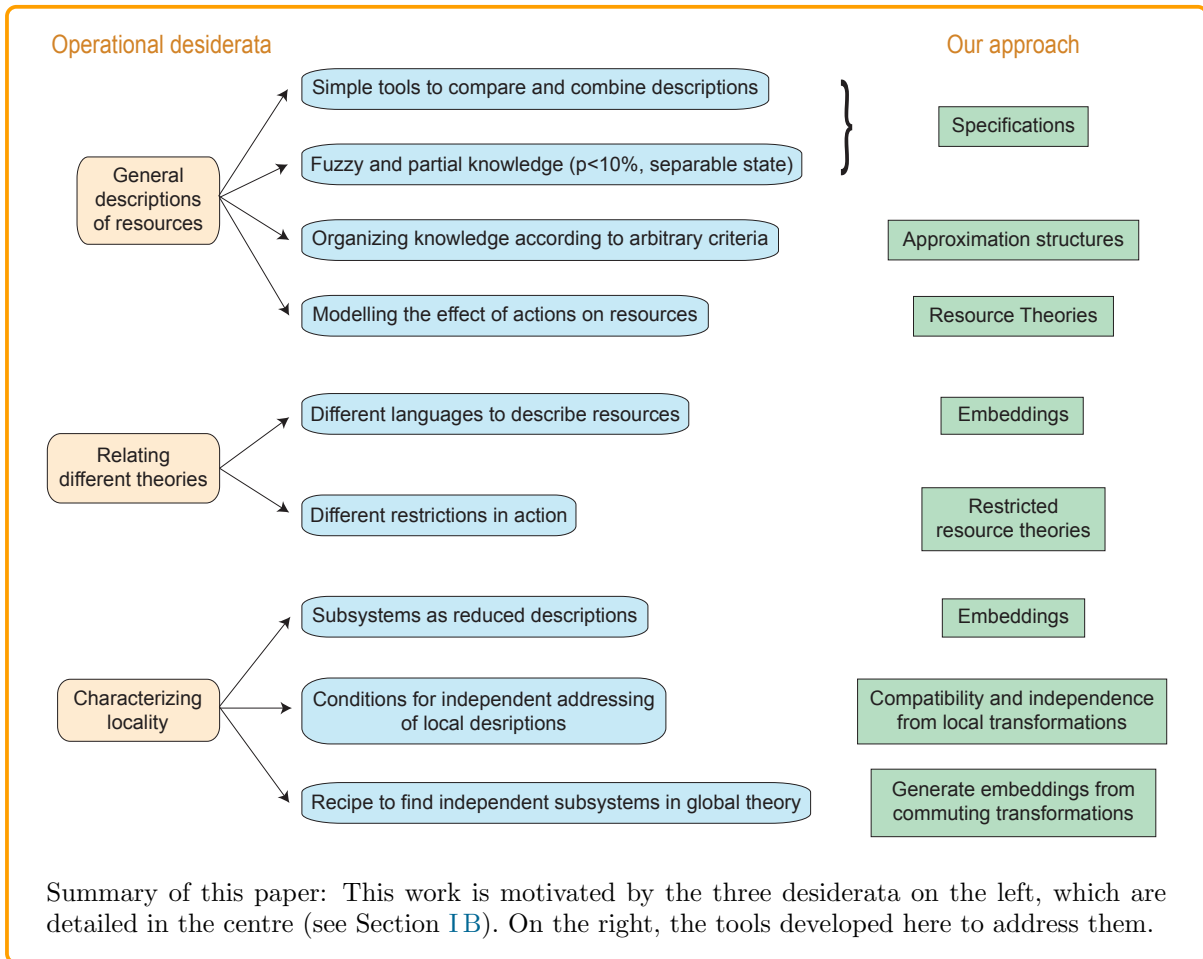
Operational desiderata

Our approach

General descriptions of resources

Simple tools to compare and combine descriptions

Fuzzy and partial knowledge (p<10%, separable state)

Specifications

Organizing knowledge according to arbitrary criteria

Approximation structures

Modelling the effect of actions on resources

Resource Theories

Relating different theories

Different languages to describe resources

Embeddings

Different restrictions in action

Restricted resource theories

Characterizing locality

Subsystems as reduced descriptions

Embeddings

Conditions for independent addressing of local desriptions

Compatibility and independence from local transformations

Recipe to find independent subsystems in global theory

Generate embeddings from commuting transformations

Summary of this paper: This work is motivated by the three desiderata on the left, which are detailed in the centre (see Section IB). On the right, the tools developed here to address them.